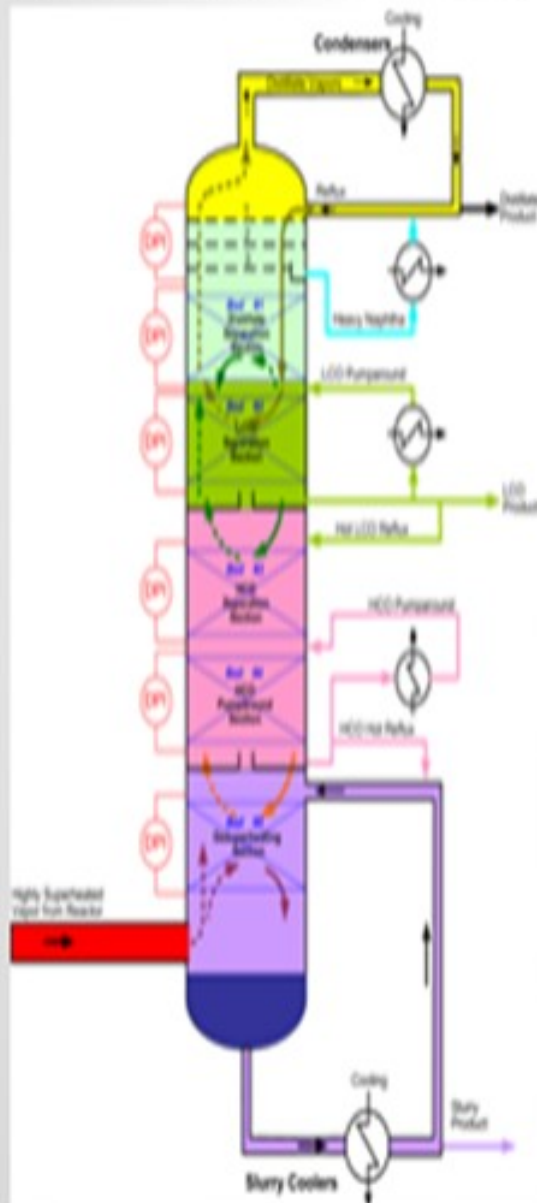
Cooling
Condensers
Distillate Vapors
Reflux
Distillate Product
Heavy Naphtha
LCO Pumparound
LCO Product
Hot LCO Reflux
HCO Pumparound
HCO Hot Reflux
DP
DP
DP
DP
DP
DP
Highly Superheated Vapor from Reactor
Cooling
Slurry Product
Slurry Coolers
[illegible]